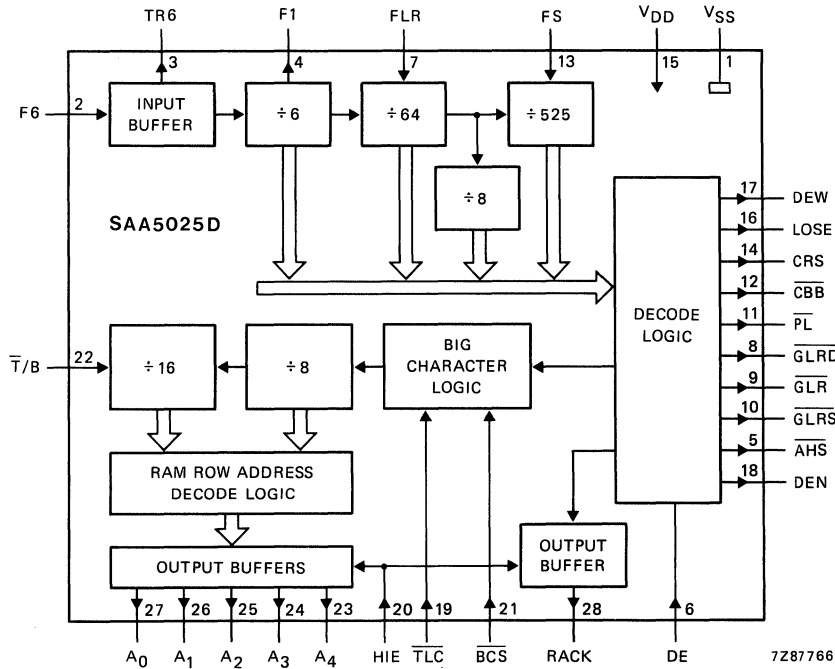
TR6 F1 FLR FS $V_{DD}$ $V_{SS}$

3 4 7 13 15 1

F6 2

INPUT BUFFER

÷ 6

÷ 64

÷ 525

÷ 8

SAA5025D

17 DEW
16 LOSE
14 CRS
12 $\overline{CBB}$
11 $\overline{PL}$
8 $\overline{GLRD}$
9 $\overline{GLR}$
10 $\overline{GLRS}$
5 $\overline{AHS}$
18 DEN

DECODE LOGIC

$\overline{T}$/B 22

÷ 16

÷ 8

BIG CHARACTER LOGIC

RAM ROW ADDRESS DECODE LOGIC

OUTPUT BUFFERS

OUTPUT BUFFER

27 26 25 24 23 20 19 21 28 6

$A_0$ $A_1$ $A_2$ $A_3$ $A_4$ HIE $\overline{TLC}$ $\overline{BCS}$ RACK DE

7Z87766